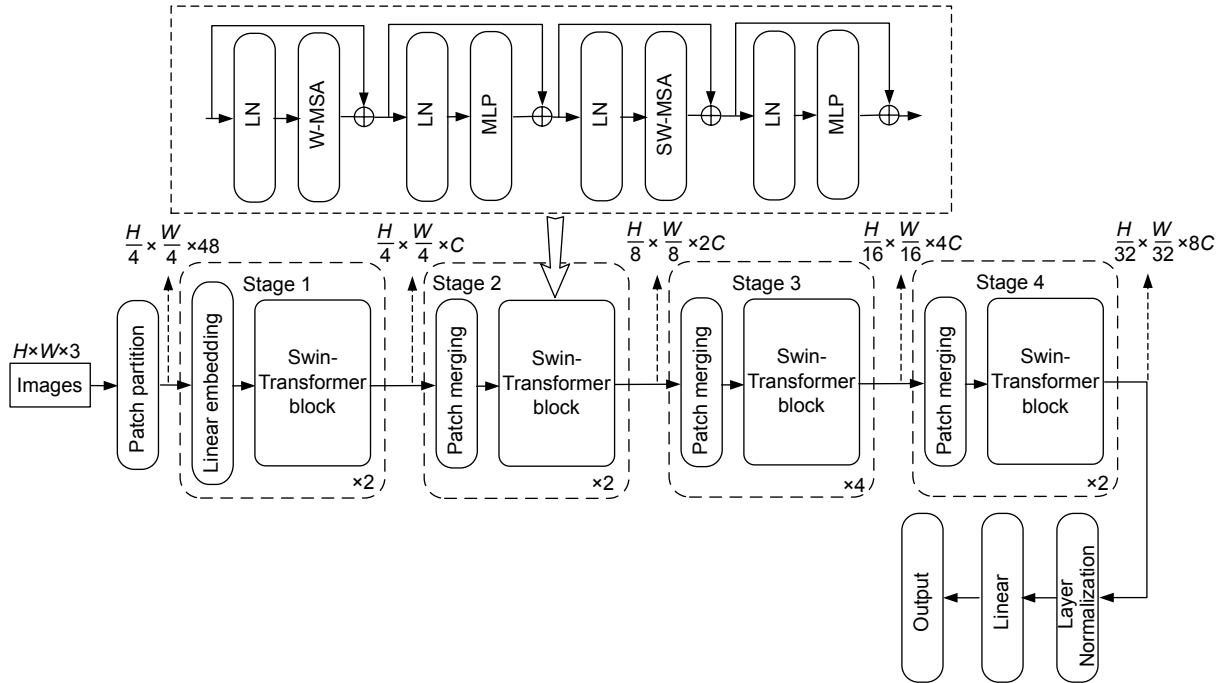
LN

W-MSA

LN

MLP

LN

SW-MSA

LN

MLP

$\frac{H}{4} \times \frac{W}{4} \times 48$

$\frac{H}{4} \times \frac{W}{4} \times C$

$\frac{H}{8} \times \frac{W}{8} \times 2C$

$\frac{H}{16} \times \frac{W}{16} \times 4C$

$\frac{H}{32} \times \frac{W}{32} \times 8C$

$H \times W \times 3$

Images

Patch partition

Stage 1

Linear embedding

Swin-Transformer block

×2

Stage 2

Patch merging

Swin-Transformer block

×2

Stage 3

Patch merging

Swin-Transformer block

×4

Stage 4

Patch merging

Swin-Transformer block

×2

Output

Linear

Layer Normalization